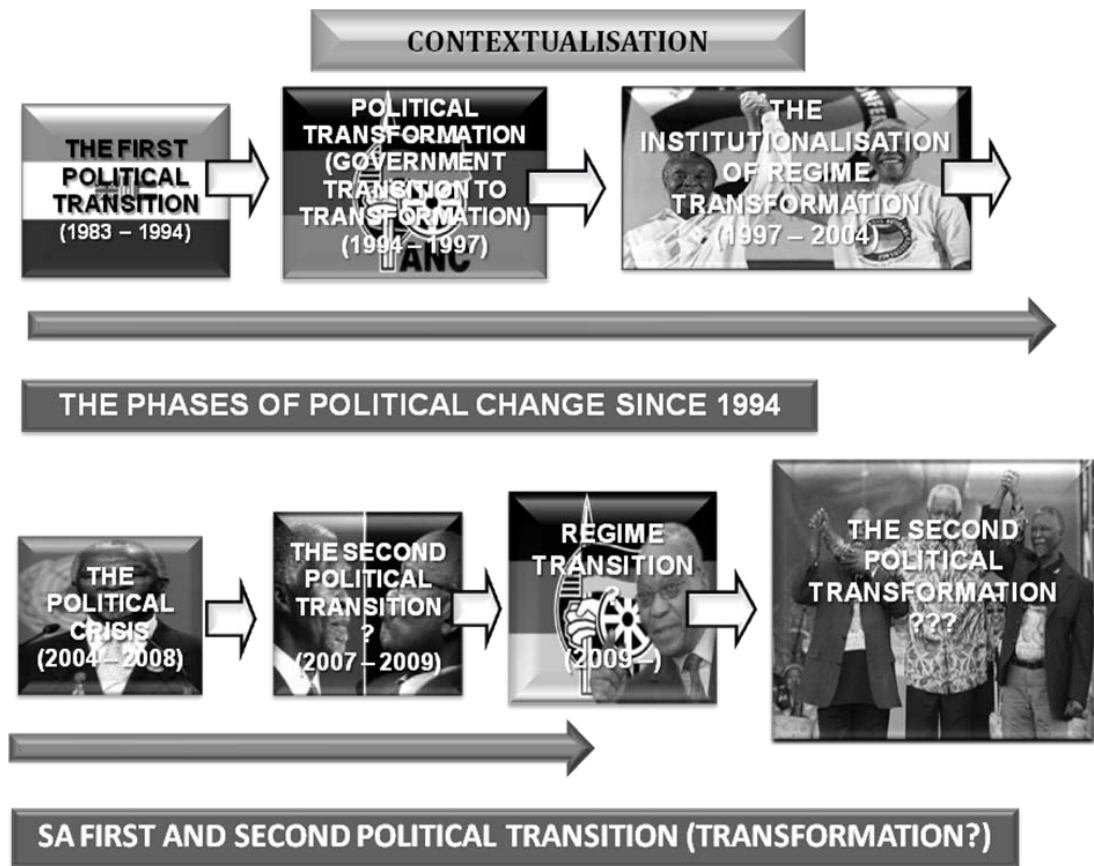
CONTEXTUALISATION

THE FIRST POLITICAL TRANSITION (1983 – 1994)

POLITICAL TRANSFORMATION (GOVERNMENT TRANSITION TO TRANSFORMATION) (1994 – 1997)

ANC

THE INSTITUTIONALISATION OF REGIME TRANSFORMATION (1997 – 2004)

THE PHASES OF POLITICAL CHANGE SINCE 1994

THE POLITICAL CRISIS (2004 – 2008)

THE SECOND POLITICAL TRANSITION ? (2007 – 2009)

REGIME TRANSITION ? (2009 – )

THE SECOND POLITICAL TRANSFORMATION ???

SA FIRST AND SECOND POLITICAL TRANSITION (TRANSFORMATION?)